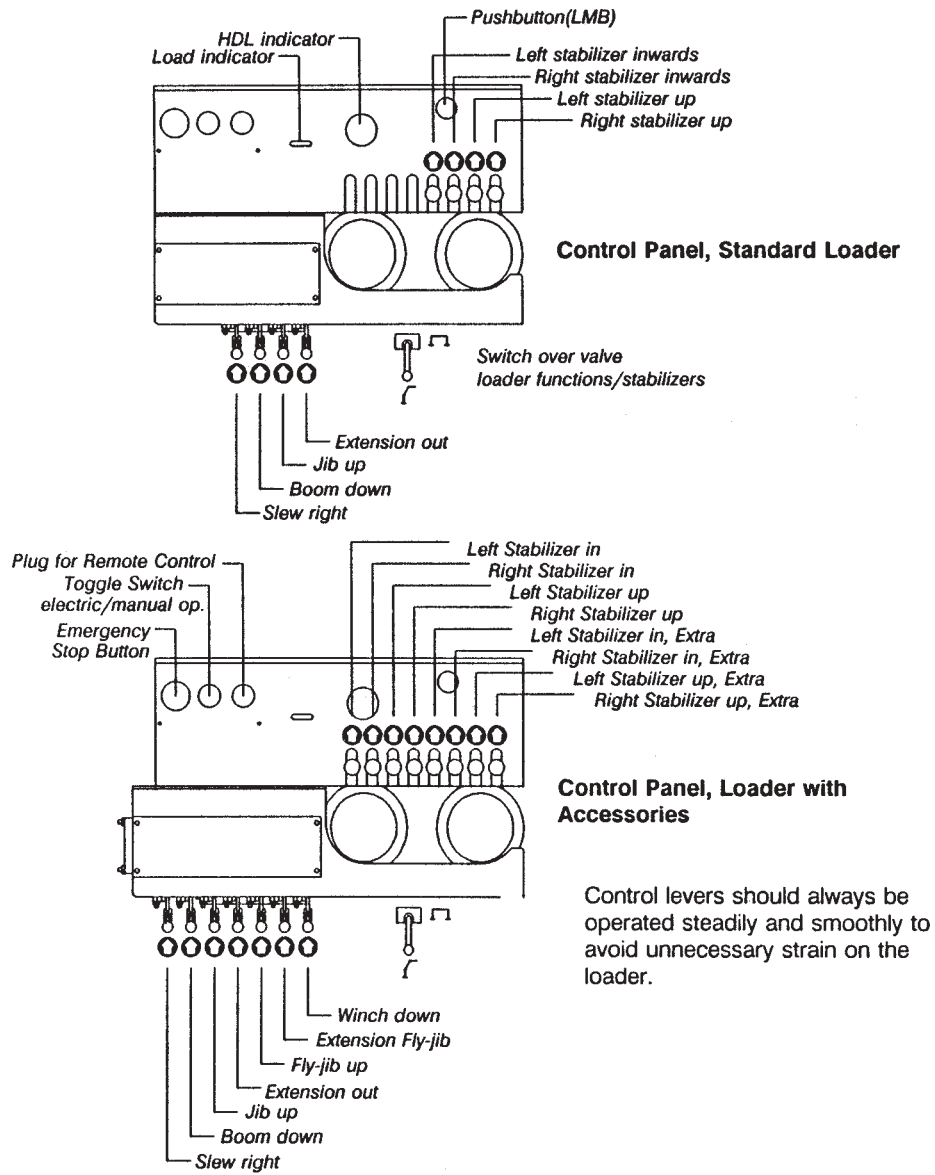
Pushbutton(LMB)
HDL indicator
Load indicator
Left stabilizer inwards
Right stabilizer inwards
Left stabilizer up
Right stabilizer up

Control Panel, Standard Loader

Switch over valve loader functions/stabilizers

Extension out
Jib up
Boom down
Slew right

Plug for Remote Control
Toggle Switch electric/manual op.
Emergency Stop Button
Left Stabilizer in
Right Stabilizer in
Left Stabilizer up
Right Stabilizer up
Left Stabilizer in, Extra
Right Stabilizer in, Extra
Left Stabilizer up, Extra
Right Stabilizer up, Extra

Control Panel, Loader with Accessories

Control levers should always be operated steadily and smoothly to avoid unnecessary strain on the loader.

Winch down
Extension Fly-jib
Fly-jib up
Extension out
Jib up
Boom down
Slew right